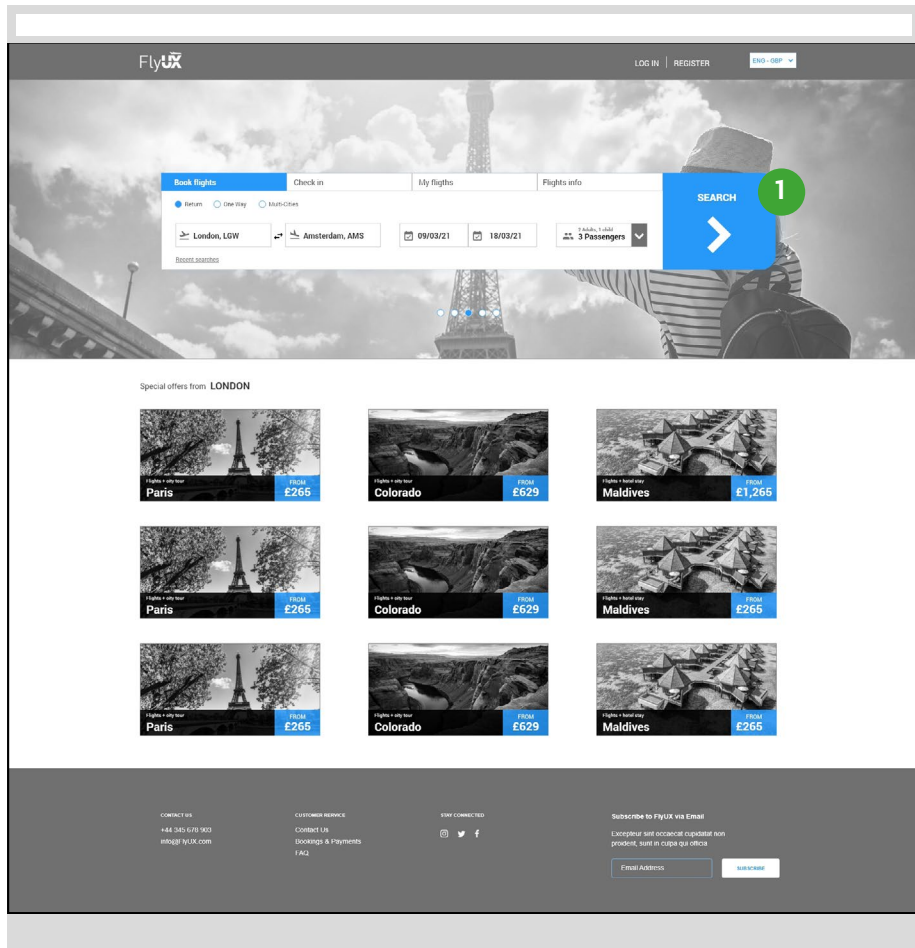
FlyUX

LOG IN | REGISTER

ENG - GBP

Book flights | Check in | My fligths | Flights info

Return One Way Multi-Cities

London, LGW

Amsterdam, AMS

09/03/21

18/03/21

2 Adults, 1 child
3 Passengers

Recent searches

SEARCH

1

Special offers from LONDON

Flights + city tour
Paris
FROM
£265

Flights + city tour
Colorado
FROM
£629

Flights + horel stay
Maldives
FROM
£1,265

Flights + city tour
Paris
FROM
£265

Flights + city tour
Colorado
FROM
£629

Flights + horel stay
Maldives
FROM
£265

Flights + city tour
Paris
FROM
£265

Flights + city tour
Colorado
FROM
£629

Flights + horel stay
Maldives
FROM
£265

CONTACT US
+44 345 678 903
info@FlyUX.com

CUSTOMER SERVICE
Contact Us
Bookings & Payments
FAQ

STAY CONNECTED

Subscribe to FlyUX via Email
Excepteur sint occaecat cupidatat non proident, sunt in culpa qui officia

Email Address

subscribe